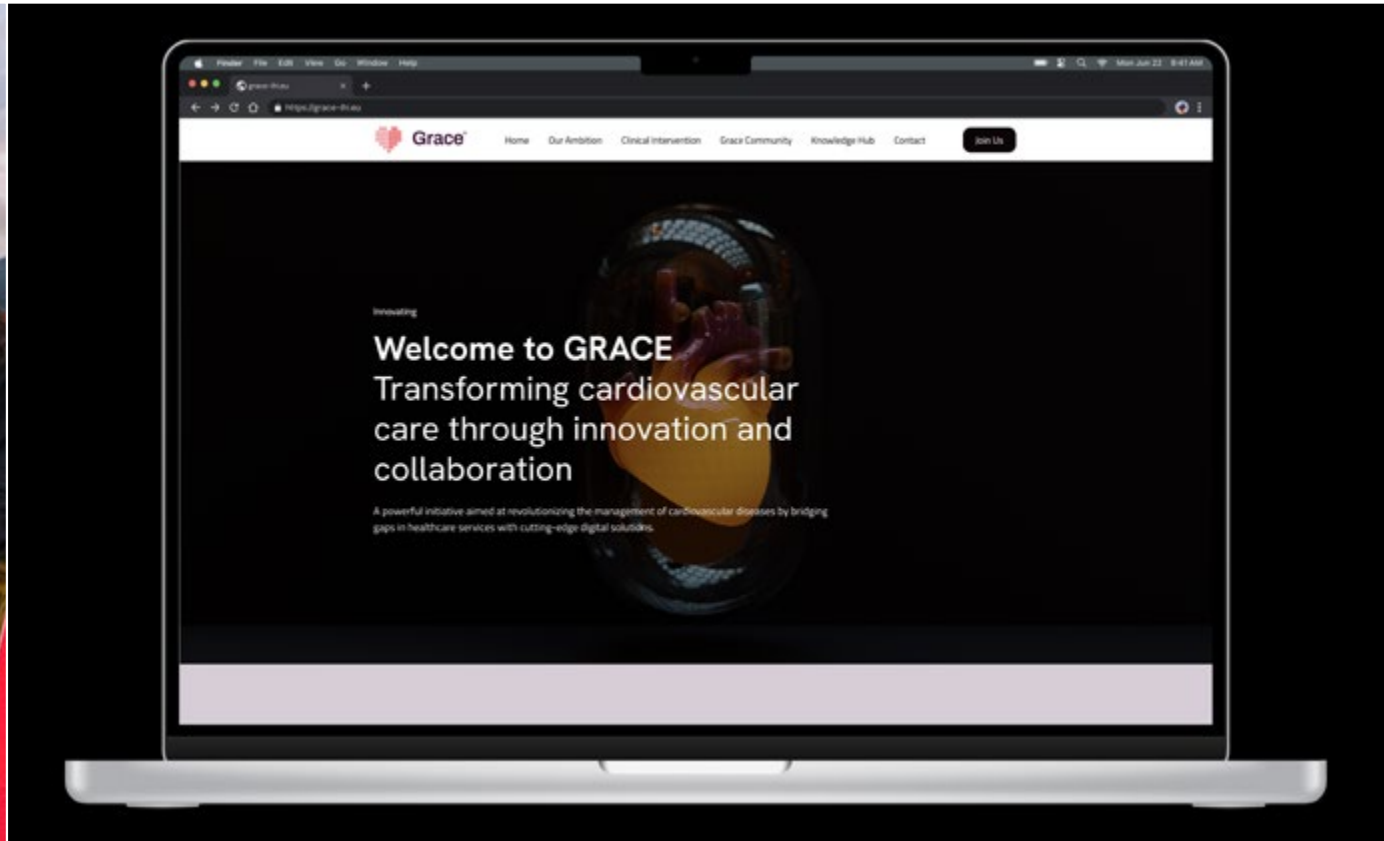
Finder File Edit View Go Window Help

Mon Jun 22 9:41 AM

grace-ihi.eu

https://grace-ihi.eu

Grace

Home Our Ambition Clinical Intervention Grace Community Knowledge Hub Contact

Join Us

Innovating

Welcome to GRACE
Transforming cardiovascular care through innovation and collaboration

A powerful initiative aimed at revolutionizing the management of cardiovascular diseases by bridging gaps in healthcare services with cutting-edge digital solutions.